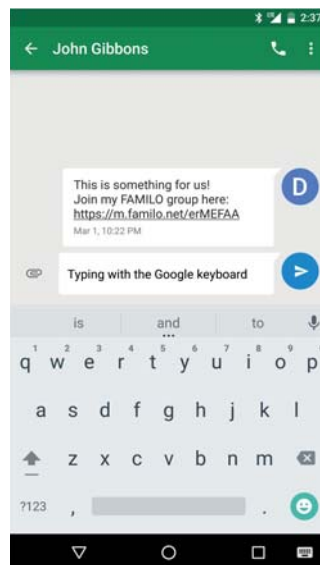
2:37

John Gibbons

This is something for us!
Join my FAMILO group here:
https://m.familo.net/erMEFAA
Mar 1, 10:22 PM

D

Typing with the Google keyboard

is
and
to

1 2 3 4 5 6 7 8 9 0
q w e r t y u i o p
a s d f g h j k l
z x c v b n m
?123
,
.